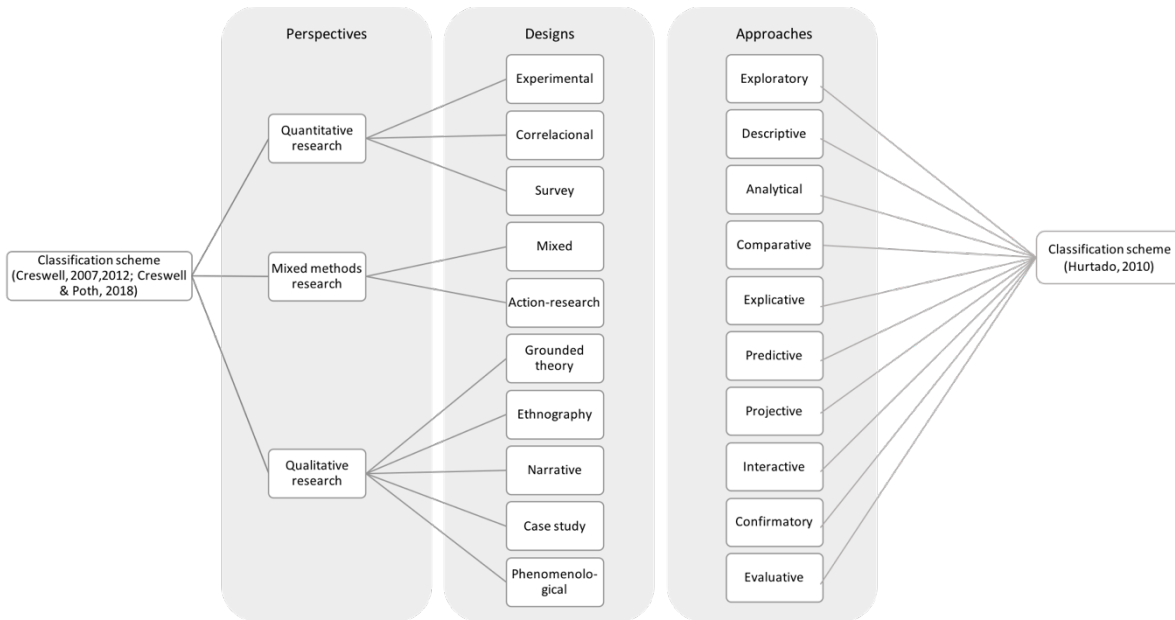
Classification scheme (Creswell, 2007,2012; Creswell & Poth, 2018)

Perspectives

Quantitative research

Mixed methods research

Qualitative research

Designs

Experimental

Correlacional

Survey

Mixed

Action-research

Grounded theory

Ethnography

Narrative

Case study

Phenomenological

Approaches

Exploratory

Descriptive

Analytical

Comparative

Explicative

Predictive

Projective

Interactive

Confirmatory

Evaluative

Classification scheme (Hurtado, 2010)